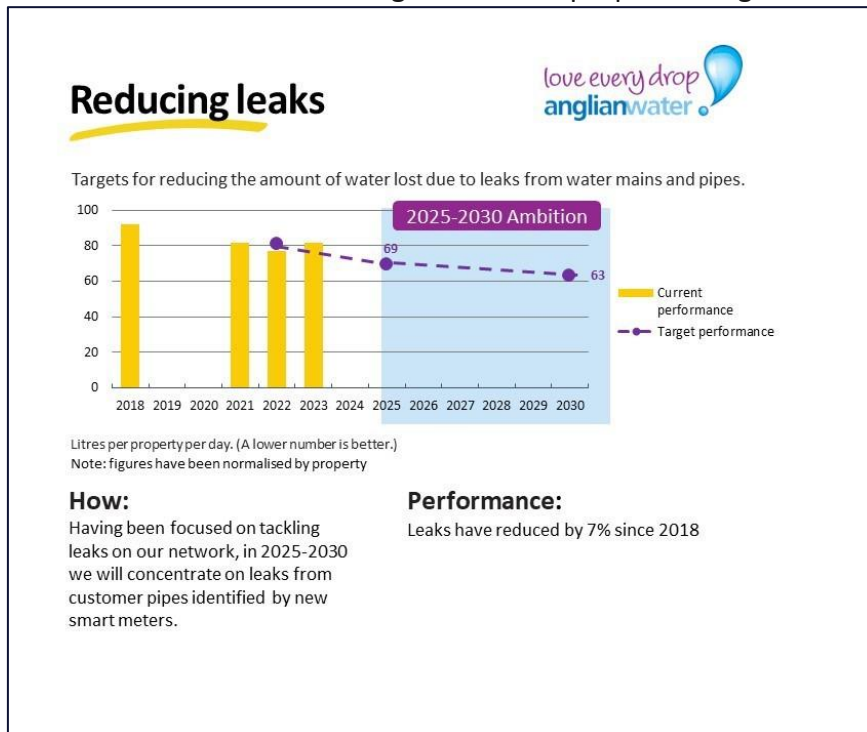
Reducing leaks

love every drop
anglianwater

Targets for reducing the amount of water lost due to leaks from water mains and pipes.

2025-2030 Ambition

100
80
60
40
20
0

69
63

2018 2019 2020 2021 2022 2023 2024 2025 2026 2027 2028 2029 2030

Current performance
Target performance

Litres per property per day. (A lower number is better.)
Note: figures have been normalised by property

How:
Having been focused on tackling leaks on our network, in 2025-2030 we will concentrate on leaks from customer pipes identified by new smart meters.

Performance:
Leaks have reduced by 7% since 2018